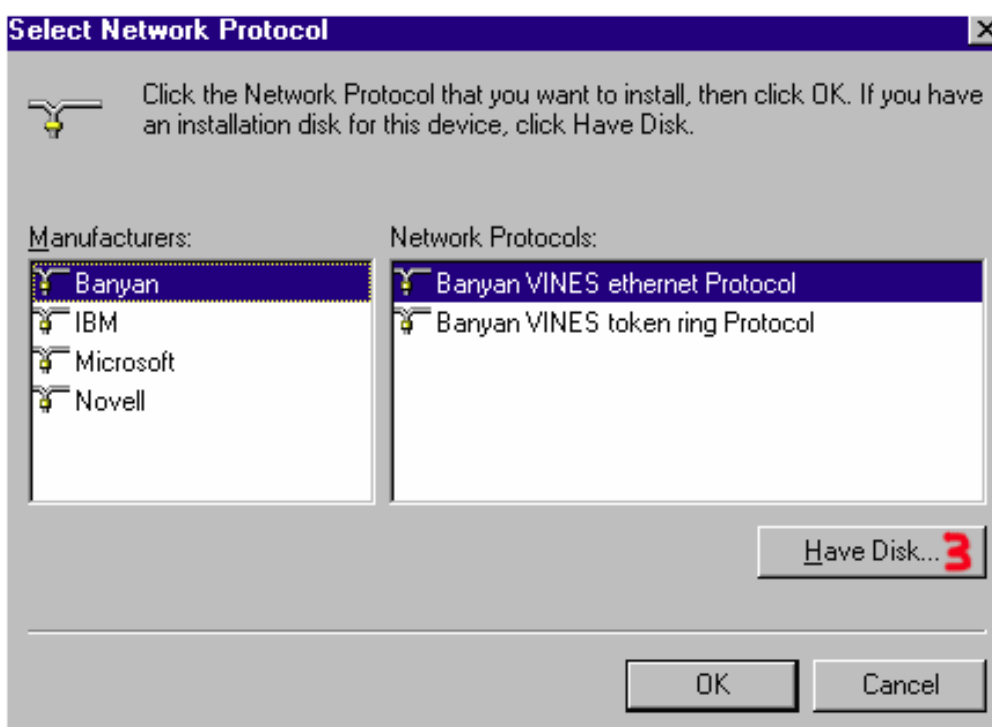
Select Network Protocol

Click the Network Protocol that you want to install, then click OK. If you have an installation disk for this device, click Have Disk.

Manufacturers:
Banyan
IBM
Microsoft
Novell

Network Protocols:
Banyan VINES ethernet Protocol
Banyan VINES token ring Protocol

Have Disk... 3

OK

Cancel